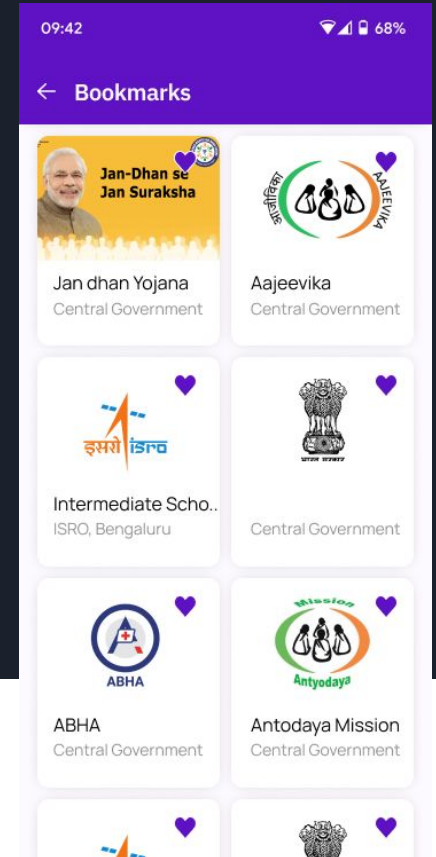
09:42

68%

Bookmarks

Jan-Dhan se Jan Suraksha

Jan dhan Yojana
Central Government

आजीविका AAJEEVIKA

Aajeevika
Central Government

इसरो isro

Intermediate Scho..
ISRO, Bengaluru

Central Government

ABHA

ABHA
Central Government

Mission Antyodaya

Antodaya Mission
Central Government